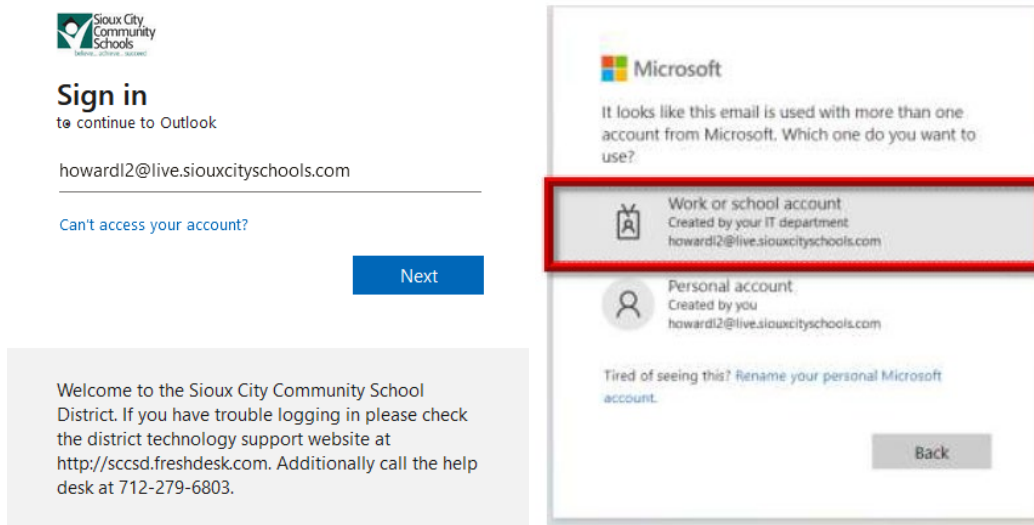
Sioux City Community Schools
believe... achieve... succeed

Sign in
to continue to Outlook

howardl2@live.siouxcityschools.com

Can't access your account?

Next

Welcome to the Sioux City Community School District. If you have trouble logging in please check the district technology support website at http://sccsd.freshdesk.com. Additionally call the help desk at 712-279-6803.

Microsoft

It looks like this email is used with more than one account from Microsoft. Which one do you want to use?

Work or school account
Created by your IT department
howardl2@live.siouxcityschools.com

Personal account
Created by you
howardl2@live.siouxcityschools.com

Tired of seeing this? Rename your personal Microsoft account.

Back